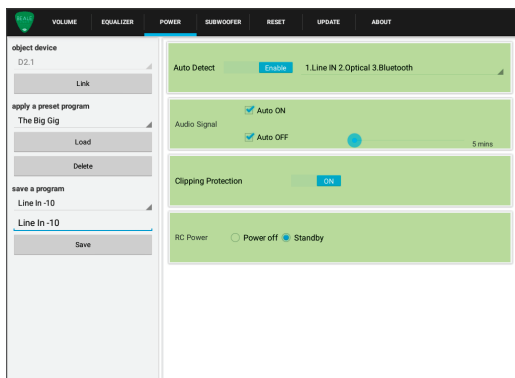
BEALE VOLUME EQUALIZER POWER SUBWOOFER RESET UPDATE ABOUT

object device
D2.1
Link
apply a preset program
The Big Gig
Load
Delete
save a program
Line In -10
Line In -10
Save

Auto Detect Enable 1.Line IN 2.Optical 3.Bluetooth

Audio Signal
Auto ON
Auto OFF
5 mins

Clipping Protection ON

RC Power Power off Standby